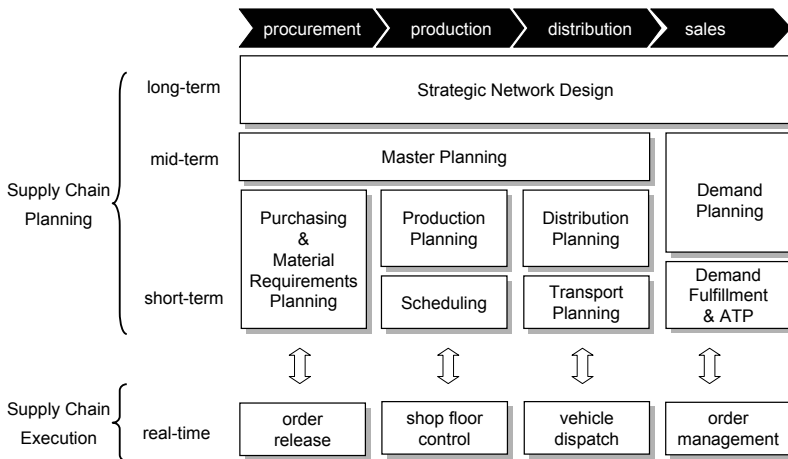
procurement
production
distribution
sales

Supply Chain Planning

long-term
Strategic Network Design

mid-term
Master Planning

Demand Planning

short-term

Purchasing & Material Requirements Planning

Production Planning

Scheduling

Distribution Planning

Transport Planning

Demand Fulfillment & ATP

Supply Chain Execution

real-time

order release

shop floor control

vehicle dispatch

order management